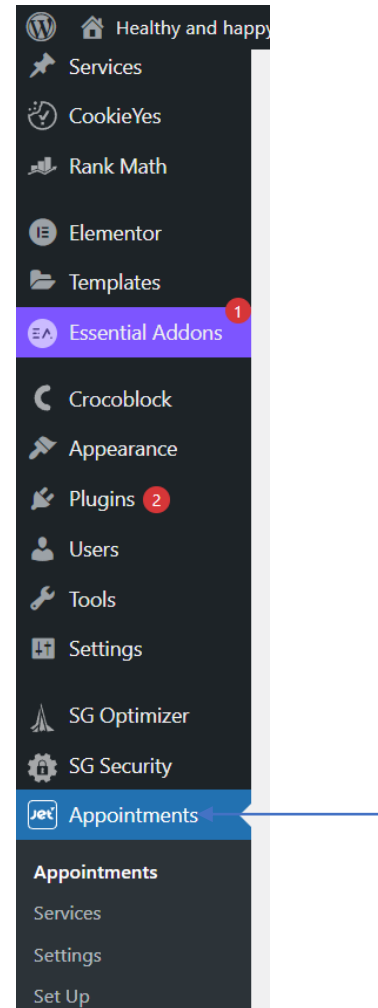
Healthy and happy

Services

CookieYes

Rank Math

Elementor

Templates

Essential Addons 1

Crocoblock

Appearance

Plugins 2

Users

Tools

Settings

SG Optimizer

SG Security

Appointments

Appointments

Services

Settings

Set Up